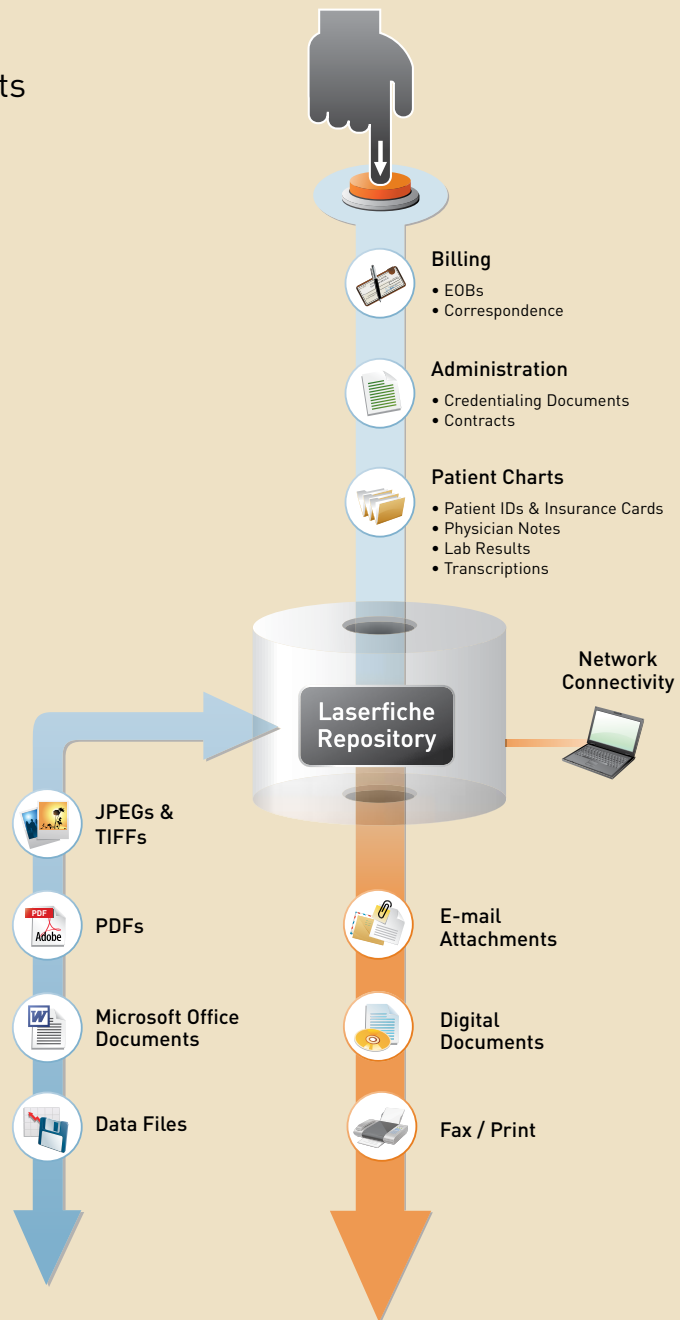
ts

Billing
• EOBs
• Correspondence

Administration
• Credentialing Documents
• Contracts

Patient Charts
• Patient IDs & Insurance Cards
• Physician Notes
• Lab Results
• Transcriptions

Network Connectivity

Laserfiche Repository

JPEGs & TIFFs

PDF Adobe

PDFs

Microsoft Office Documents

Data Files

E-mail Attachments

Digital Documents

Fax / Print